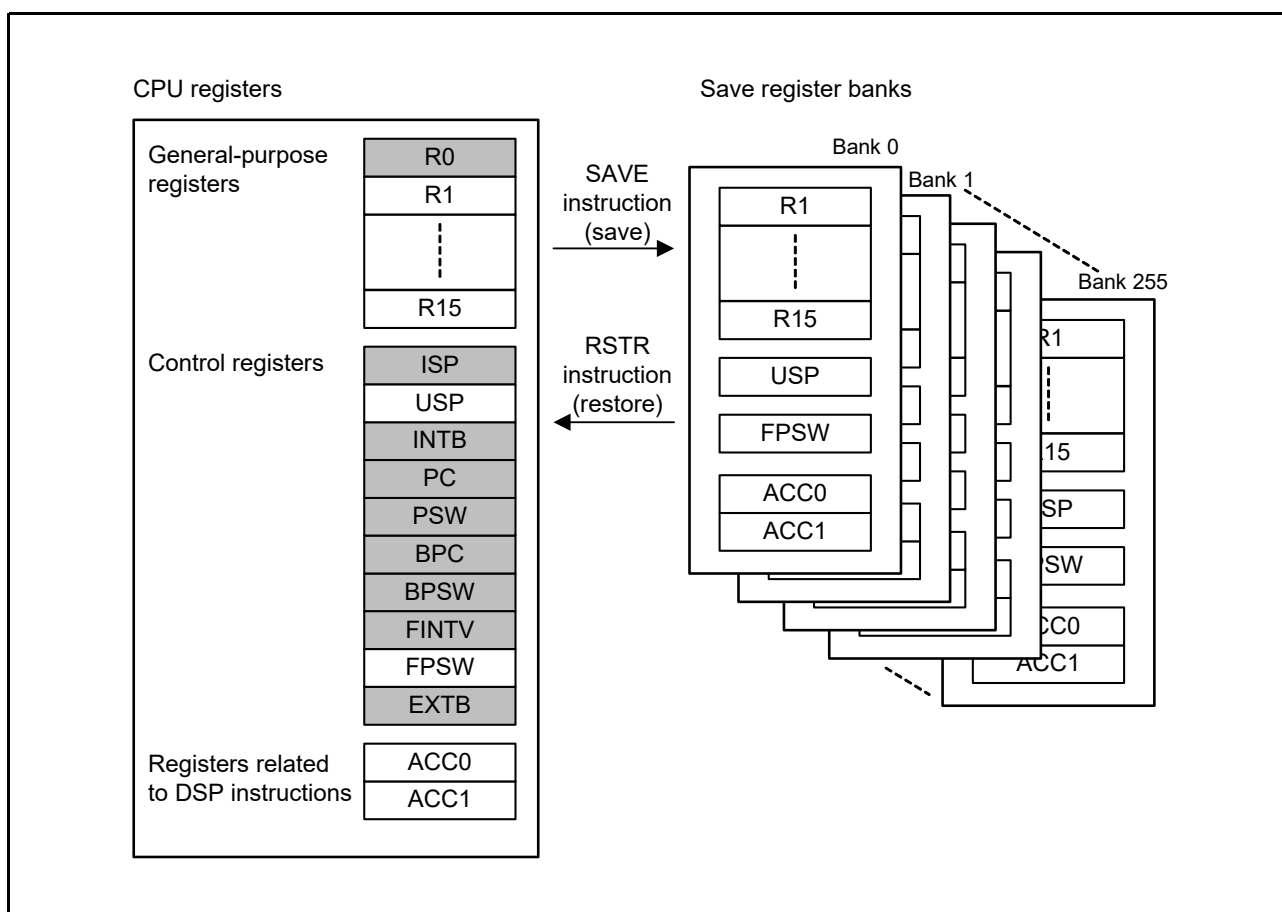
CPU registers

General-purpose registers

R0

R1

R15

Control registers

ISP

USP

INTB

PC

PSW

BPC

BPSW

FINTV

FPSW

EXTB

Registers related to DSP instructions

ACC0

ACC1

SAVE instruction (save)

RSTR instruction (restore)

Save register banks

Bank 0

Bank 1

Bank 255

R1

R15

USP

FPSW

ACC0

ACC1

R1

15

SP

SW

CC0

ACC1